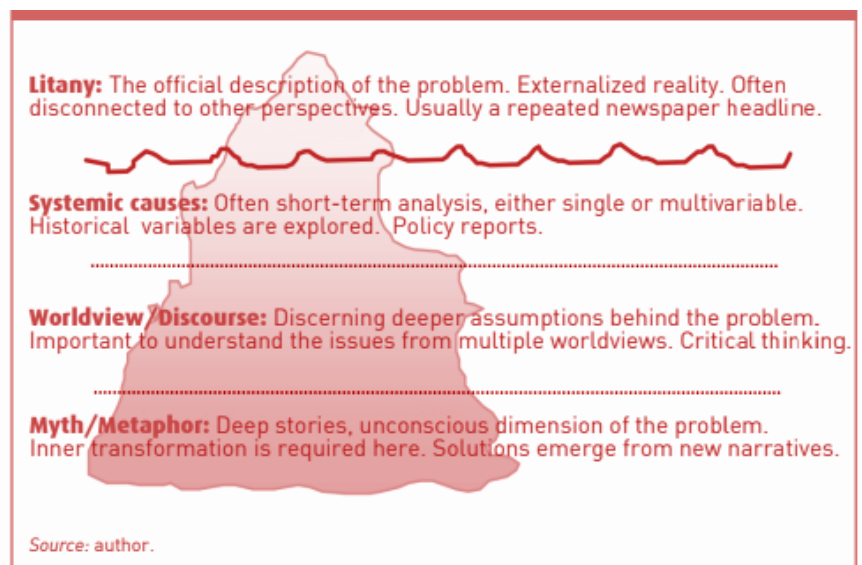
**Litany:** The official description of the problem. Externalized reality. Often disconnected to other perspectives. Usually a repeated newspaper headline.

**Systemic causes:** Often short-term analysis, either single or multivariable. Historical variables are explored. Policy reports.

**Worldview/Discourse:** Discerning deeper assumptions behind the problem. Important to understand the issues from multiple worldviews. Critical thinking.

**Myth/Metaphor:** Deep stories, unconscious dimension of the problem. Inner transformation is required here. Solutions emerge from new narratives.

*Source:* author.